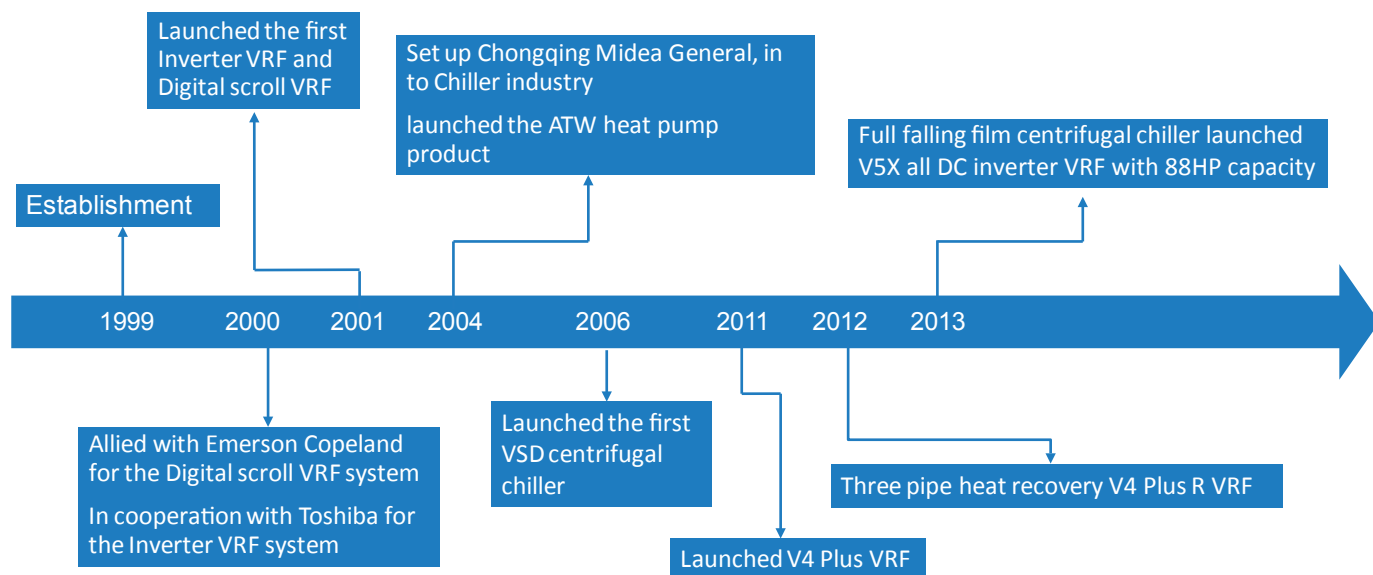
Launched the first Inverter VRF and Digital scroll VRF

Set up Chongqing Midea General, in to Chiller industry

launched the ATW heat pump product

Full falling film centrifugal chiller launched
V5X all DC inverter VRF with 88HP capacity

Establishment

1999 2000 2001 2004 2006 2011 2012 2013

Allied with Emerson Copeland for the Digital scroll VRF system

In cooperation with Toshiba for the Inverter VRF system

Launched the first VSD centrifugal chiller

Three pipe heat recovery V4 Plus R VRF

Launched V4 Plus VRF